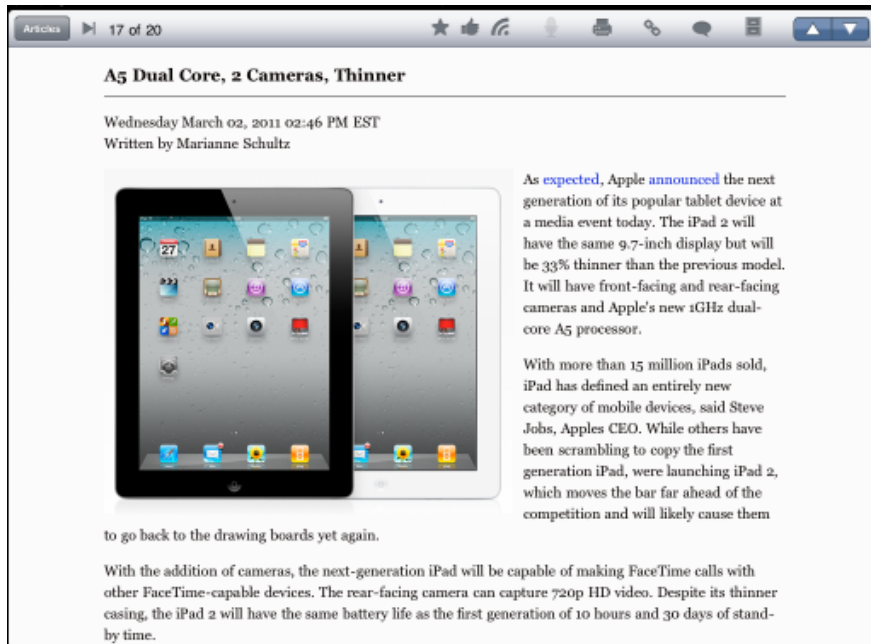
Articles 17 of 20

A5 Dual Core, 2 Cameras, Thinner

Wednesday March 02, 2011 02:46 PM EST
Written by Marianne Schultz

27

As expected, Apple announced the next generation of its popular tablet device at a media event today. The iPad 2 will have the same 9.7-inch display but will be 33% thinner than the previous model. It will have front-facing and rear-facing cameras and Apple's new 1GHz dual-core A5 processor.

With more than 15 million iPads sold, iPad has defined an entirely new category of mobile devices, said Steve Jobs, Apples CEO. While others have been scrambling to copy the first generation iPad, were launching iPad 2, which moves the bar far ahead of the competition and will likely cause them to go back to the drawing boards yet again.

With the addition of cameras, the next-generation iPad will be capable of making FaceTime calls with other FaceTime-capable devices. The rear-facing camera can capture 720p HD video. Despite its thinner casing, the iPad 2 will have the same battery life as the first generation of 10 hours and 30 days of standby time.